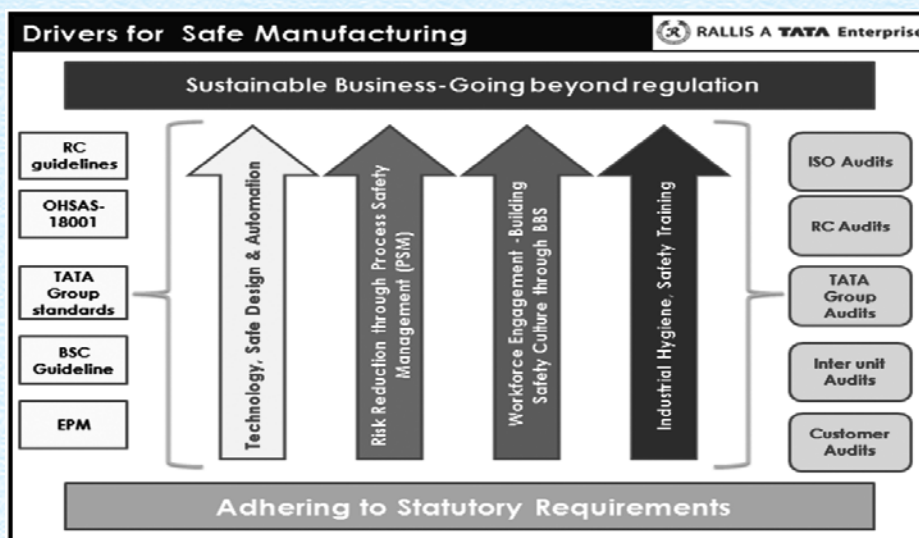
Drivers for Safe Manufacturing

RALLIS A TATA Enterprise

Sustainable Business-Going beyond regulation

RC guidelines

OHSAS-18001

TATA Group standards

BSC Guideline

EPM

Technology, Safe Design & Automation

Risk Reduction through Process Safety Management (PSM)

Workforce Engagement - Building Safety Culture through BBS

Industrial Hygiene, Safety Training

ISO Audits

RC Audits

TATA Group Audits

Inter unit Audits

Customer Audits

Adhering to Statutory Requirements